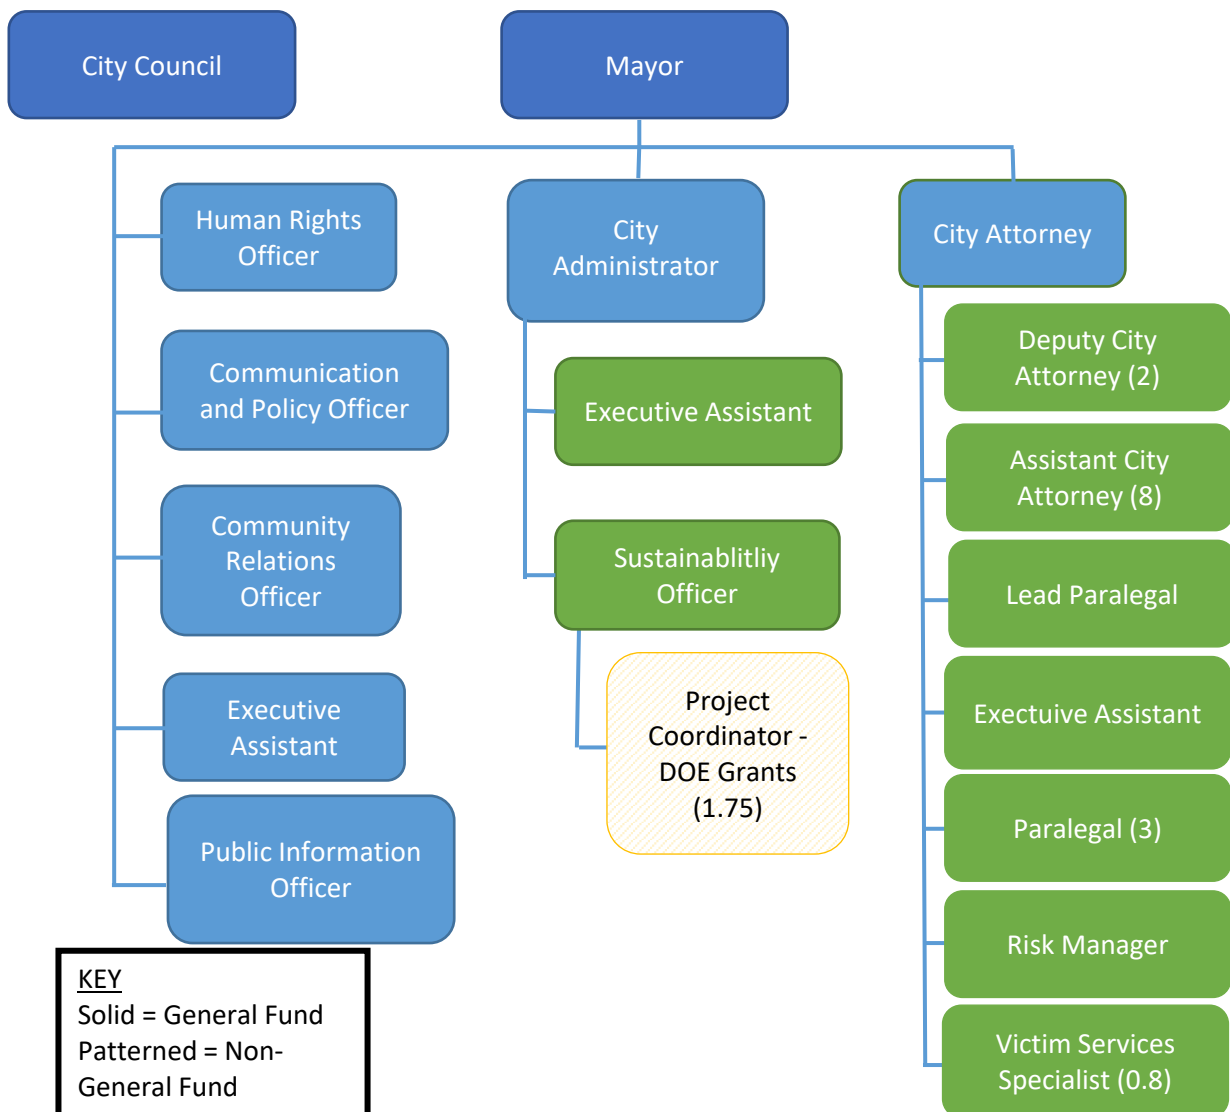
City Council

Mayor

Human Rights Officer

Communication and Policy Officer

Community Relations Officer

Executive Assistant

Public Information Officer

City Administrator

Executive Assistant

Sustainablitliy Officer

Project Coordinator - DOE Grants (1.75)

City Attorney

Deputy City Attorney (2)

Assistant City Attorney (8)

Lead Paralegal

Exectuive Assistant

Paralegal (3)

Risk Manager

Victim Services Specialist (0.8)

KEY
Solid = General Fund
Patterned = Non-General Fund